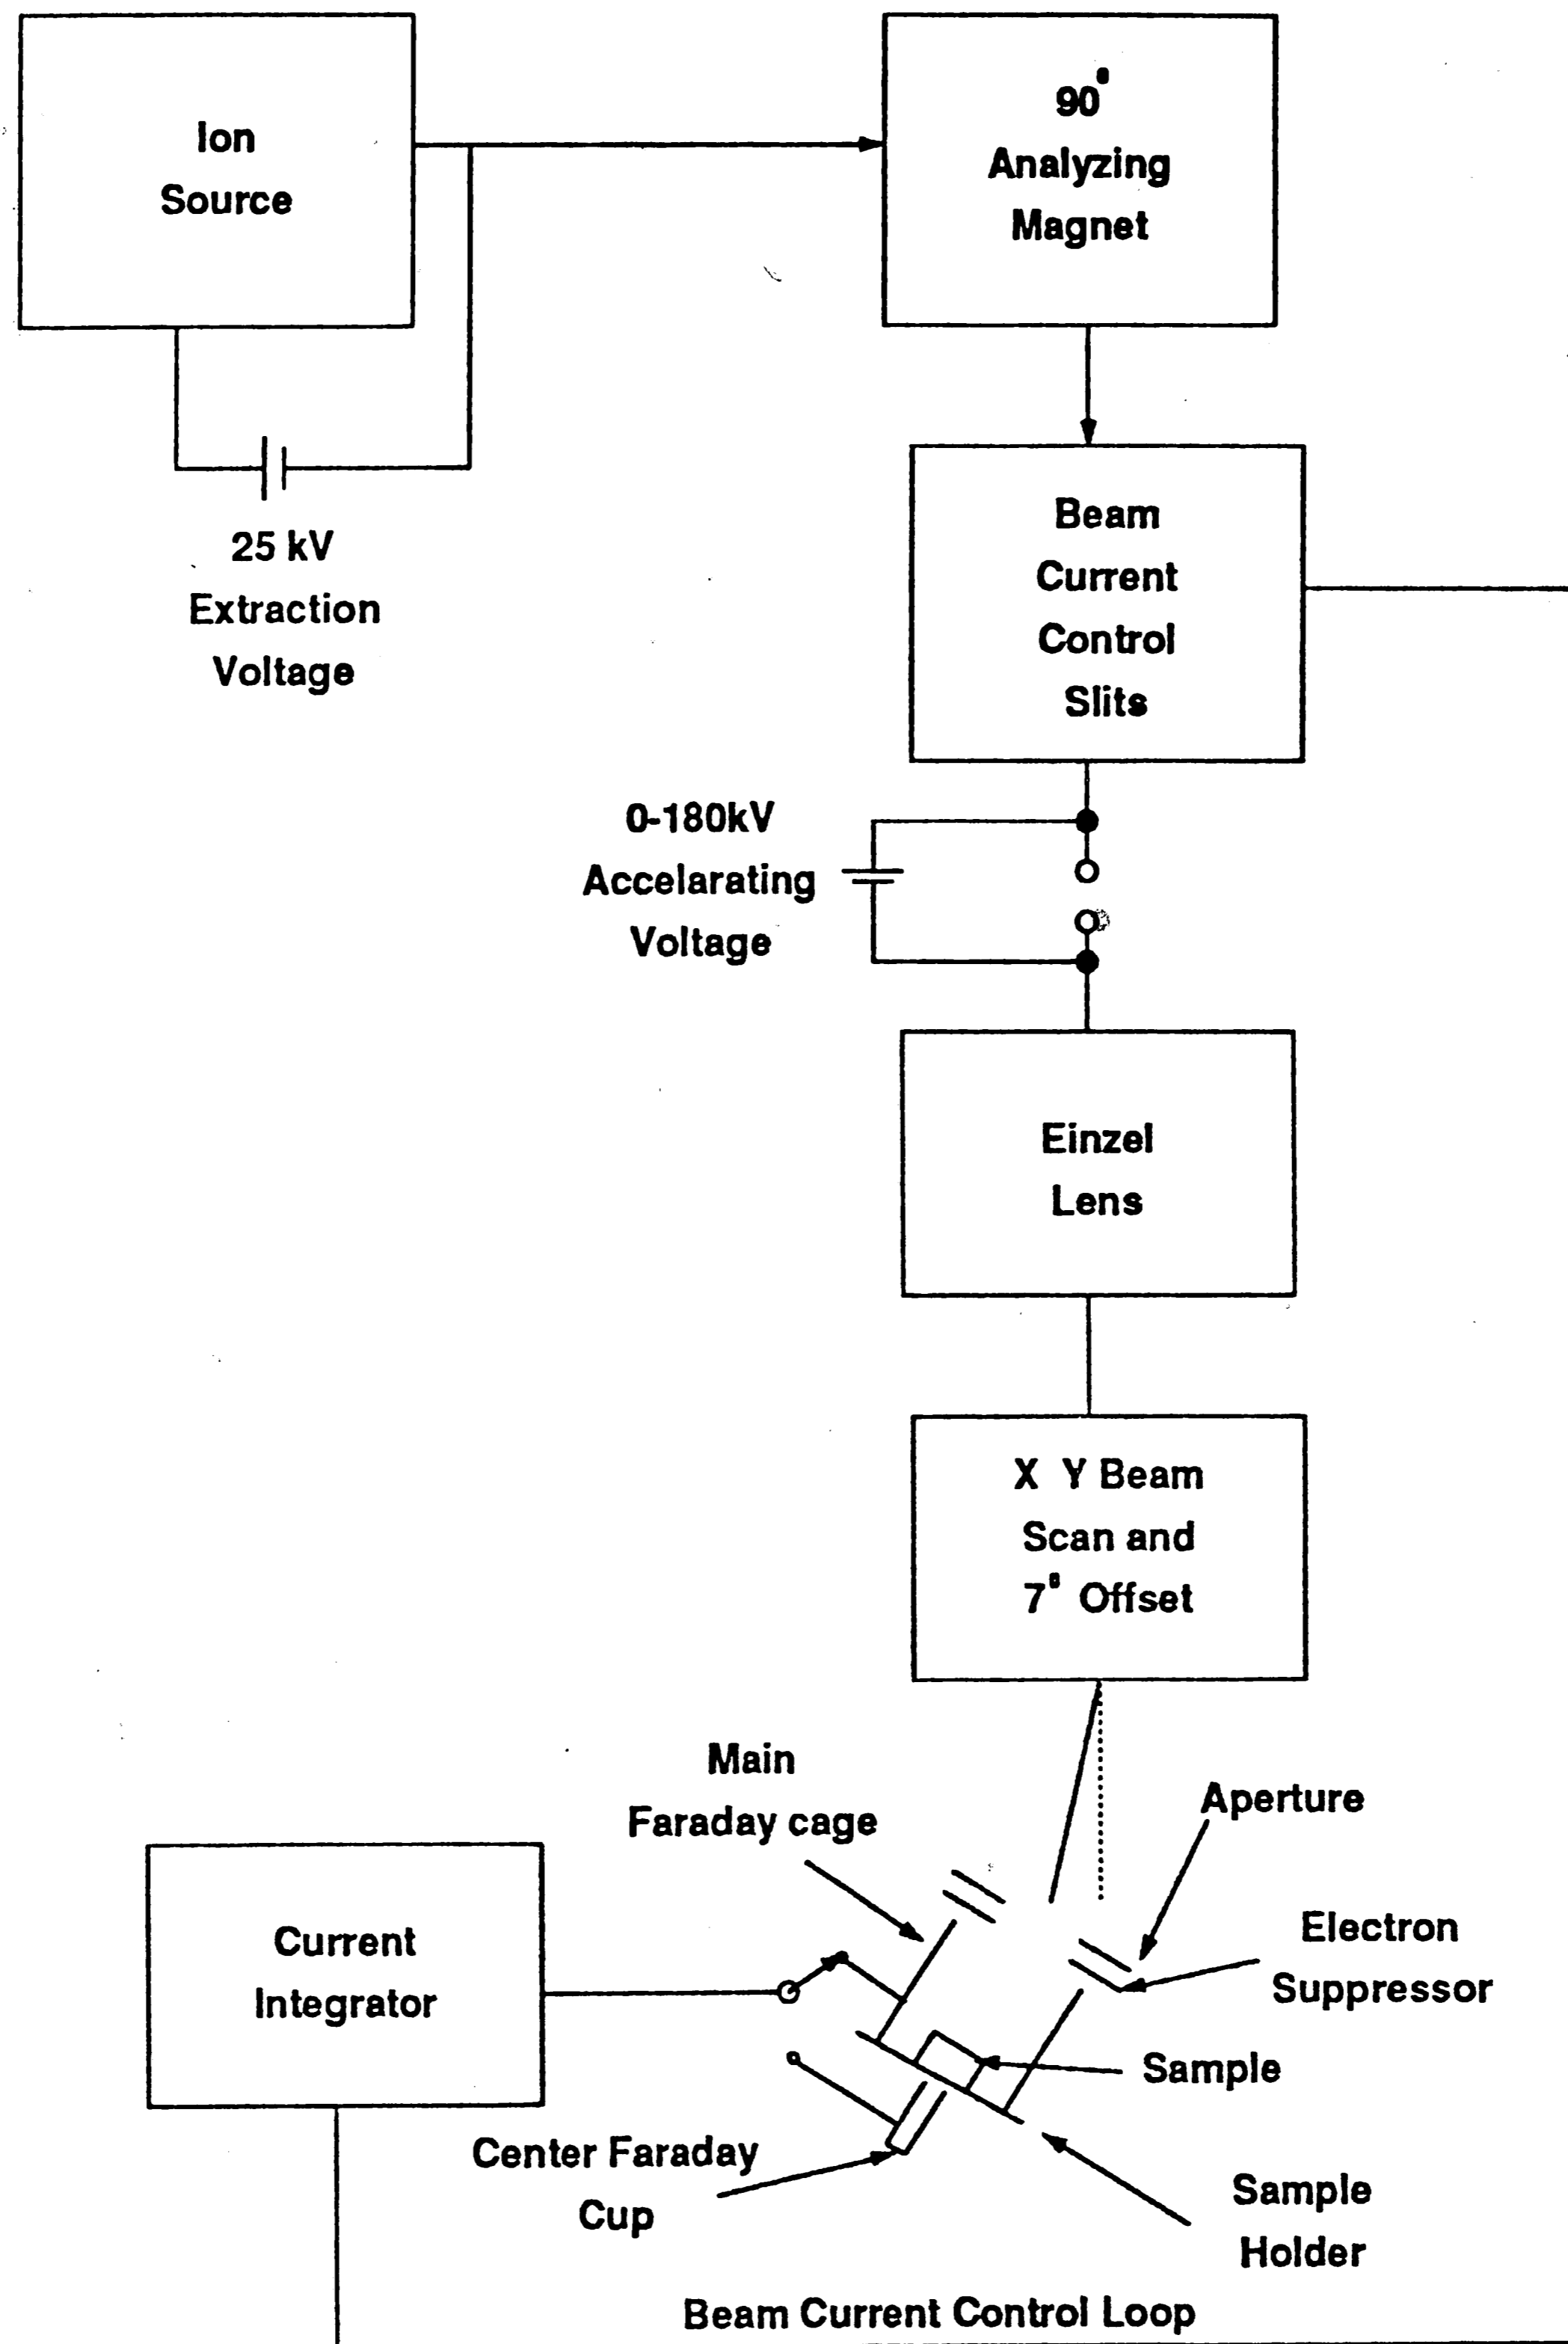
Ion Source

$90^{\circ}$ Analyzing Magnet

25 kV Extraction Voltage

Beam Current Control Slits

0-180kV Accelarating Voltage

Einzel Lens

X Y Beam Scan and $7^{\circ}$ Offset

Main Faraday cage

Aperture

Electron Suppressor

Current Integrator

Sample

Center Faraday Cup

Sample Holder

Beam Current Control Loop